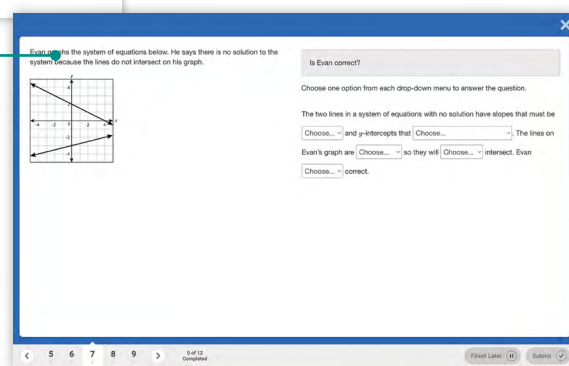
Evan graphs the system of equations below. He says there is no solution to the system because the lines do not intersect on his graph.

y
4
2
-4 -2 0 2 4 x
-2
-4

Is Evan correct?

Choose one option from each drop-down menu to answer the question.

The two lines in a system of equations with no solution have slopes that must be Choose... and y-intercepts that Choose... . The lines on Evan's graph are Choose... so they will Choose... intersect. Evan Choose... correct.

×

< 5 6 7 8 9 > 0 of 12 Completed

Finish Later Submit